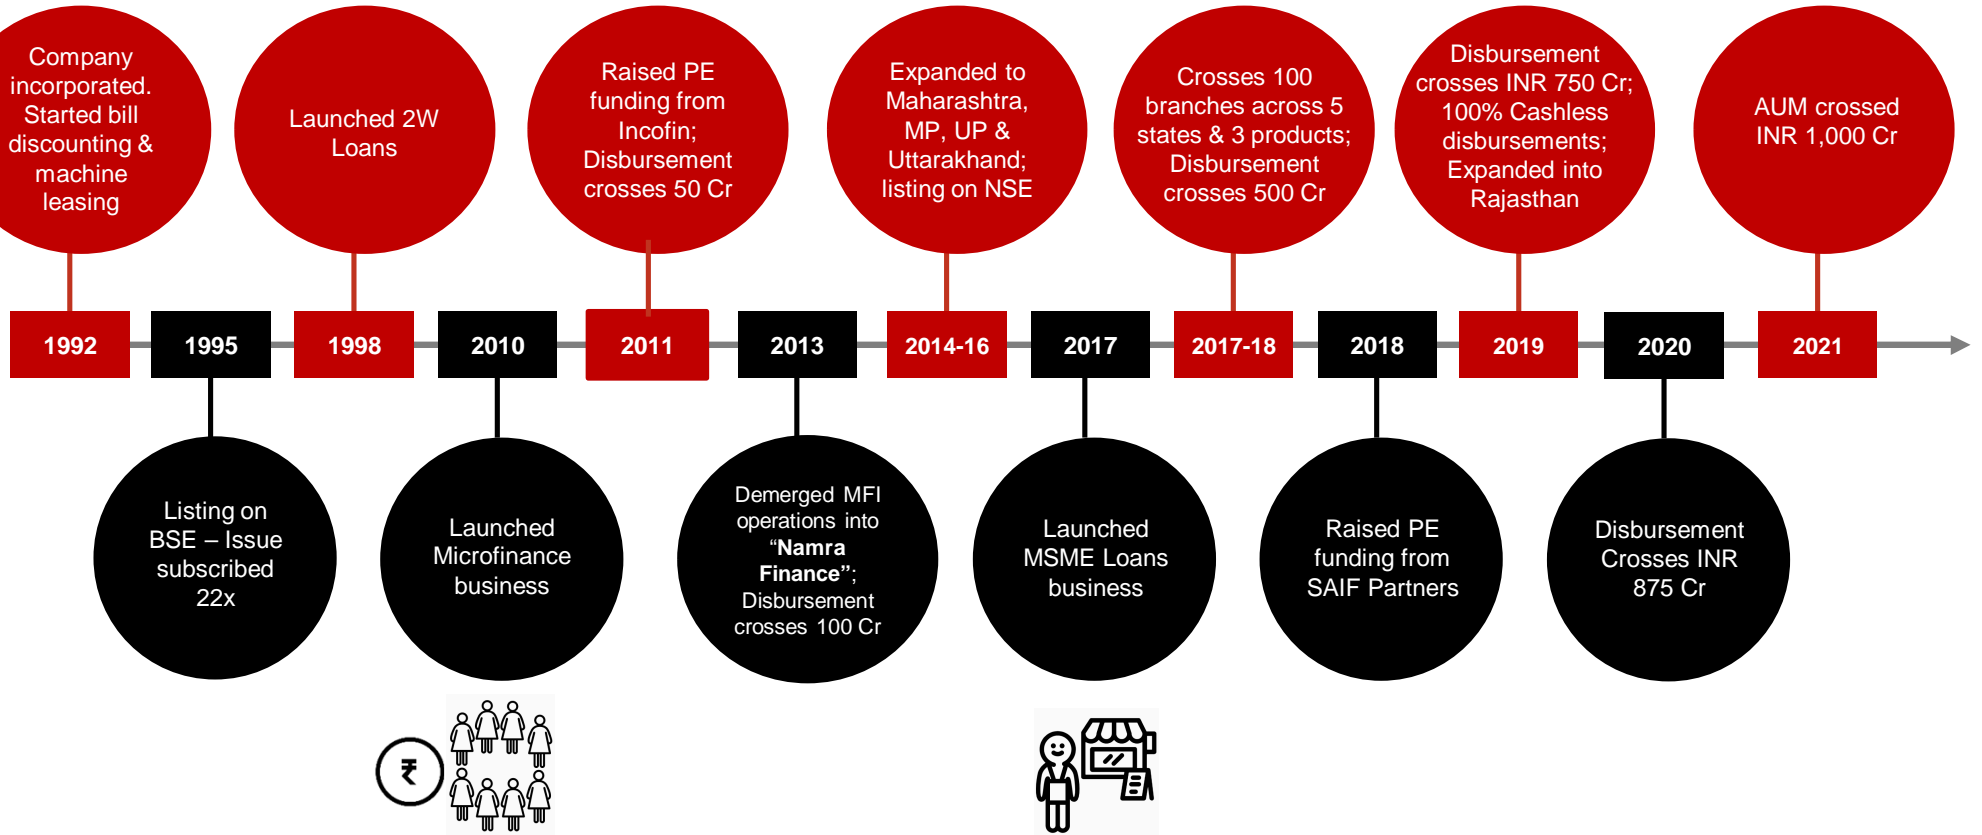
Company incorporated. Started bill discounting & machine leasing

Launched 2W Loans

Raised PE funding from Incofin; Disbursement crosses 50 Cr

Expanded to Maharashtra, MP, UP & Uttarakhand; listing on NSE

Crosses 100 branches across 5 states & 3 products; Disbursement crosses 500 Cr

Disbursement crosses INR 750 Cr; 100% Cashless disbursements; Expanded into Rajasthan

AUM crossed INR 1,000 Cr

1992 | 1995 | 1998 | 2010 | 2011 | 2013 | 2014-16 | 2017 | 2017-18 | 2018 | 2019 | 2020 | 2021

Listing on BSE – Issue subscribed 22x

Launched Microfinance business

Demerged MFI operations into "**Namra Finance**"; Disbursement crosses 100 Cr

Launched MSME Loans business

Raised PE funding from SAIF Partners

Disbursement Crosses INR 875 Cr

₹